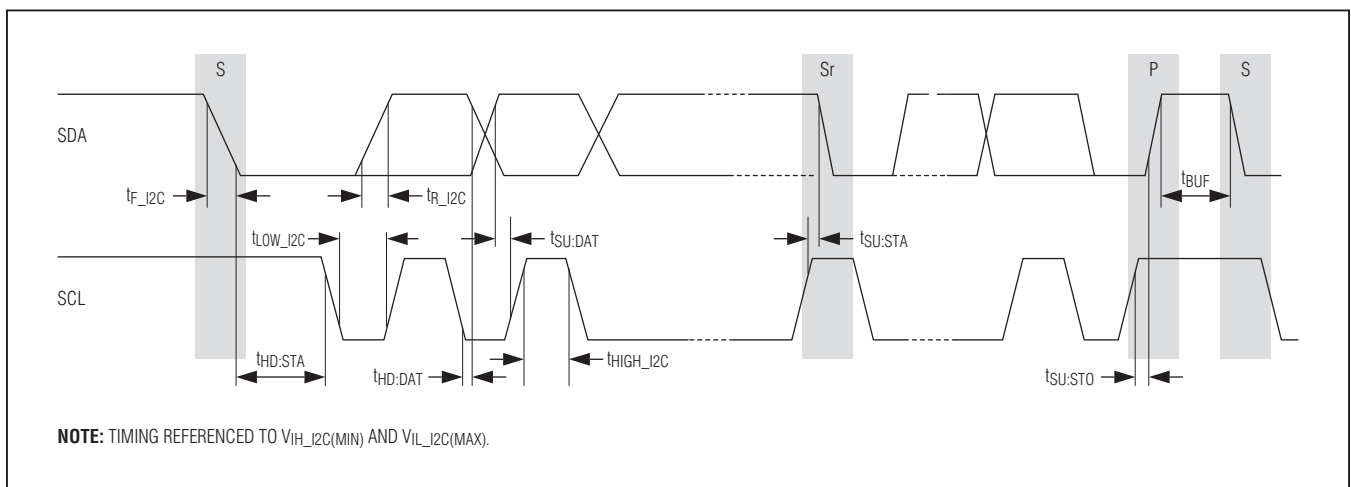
S

Sr

P

S

SDA

$t_{F\_I2C}$

$t_{R\_I2C}$

$t_{BUF}$

$t_{LOW\_I2C}$

$t_{SU:DAT}$

$t_{SU:STA}$

SCL

$t_{HD:STA}$

$t_{HD:DAT}$

$t_{HIGH\_I2C}$

$t_{SU:STO}$

**NOTE:** TIMING REFERENCED TO $V_{IH\_I2C(MIN)}$ AND $V_{IL\_I2C(MAX)}$.